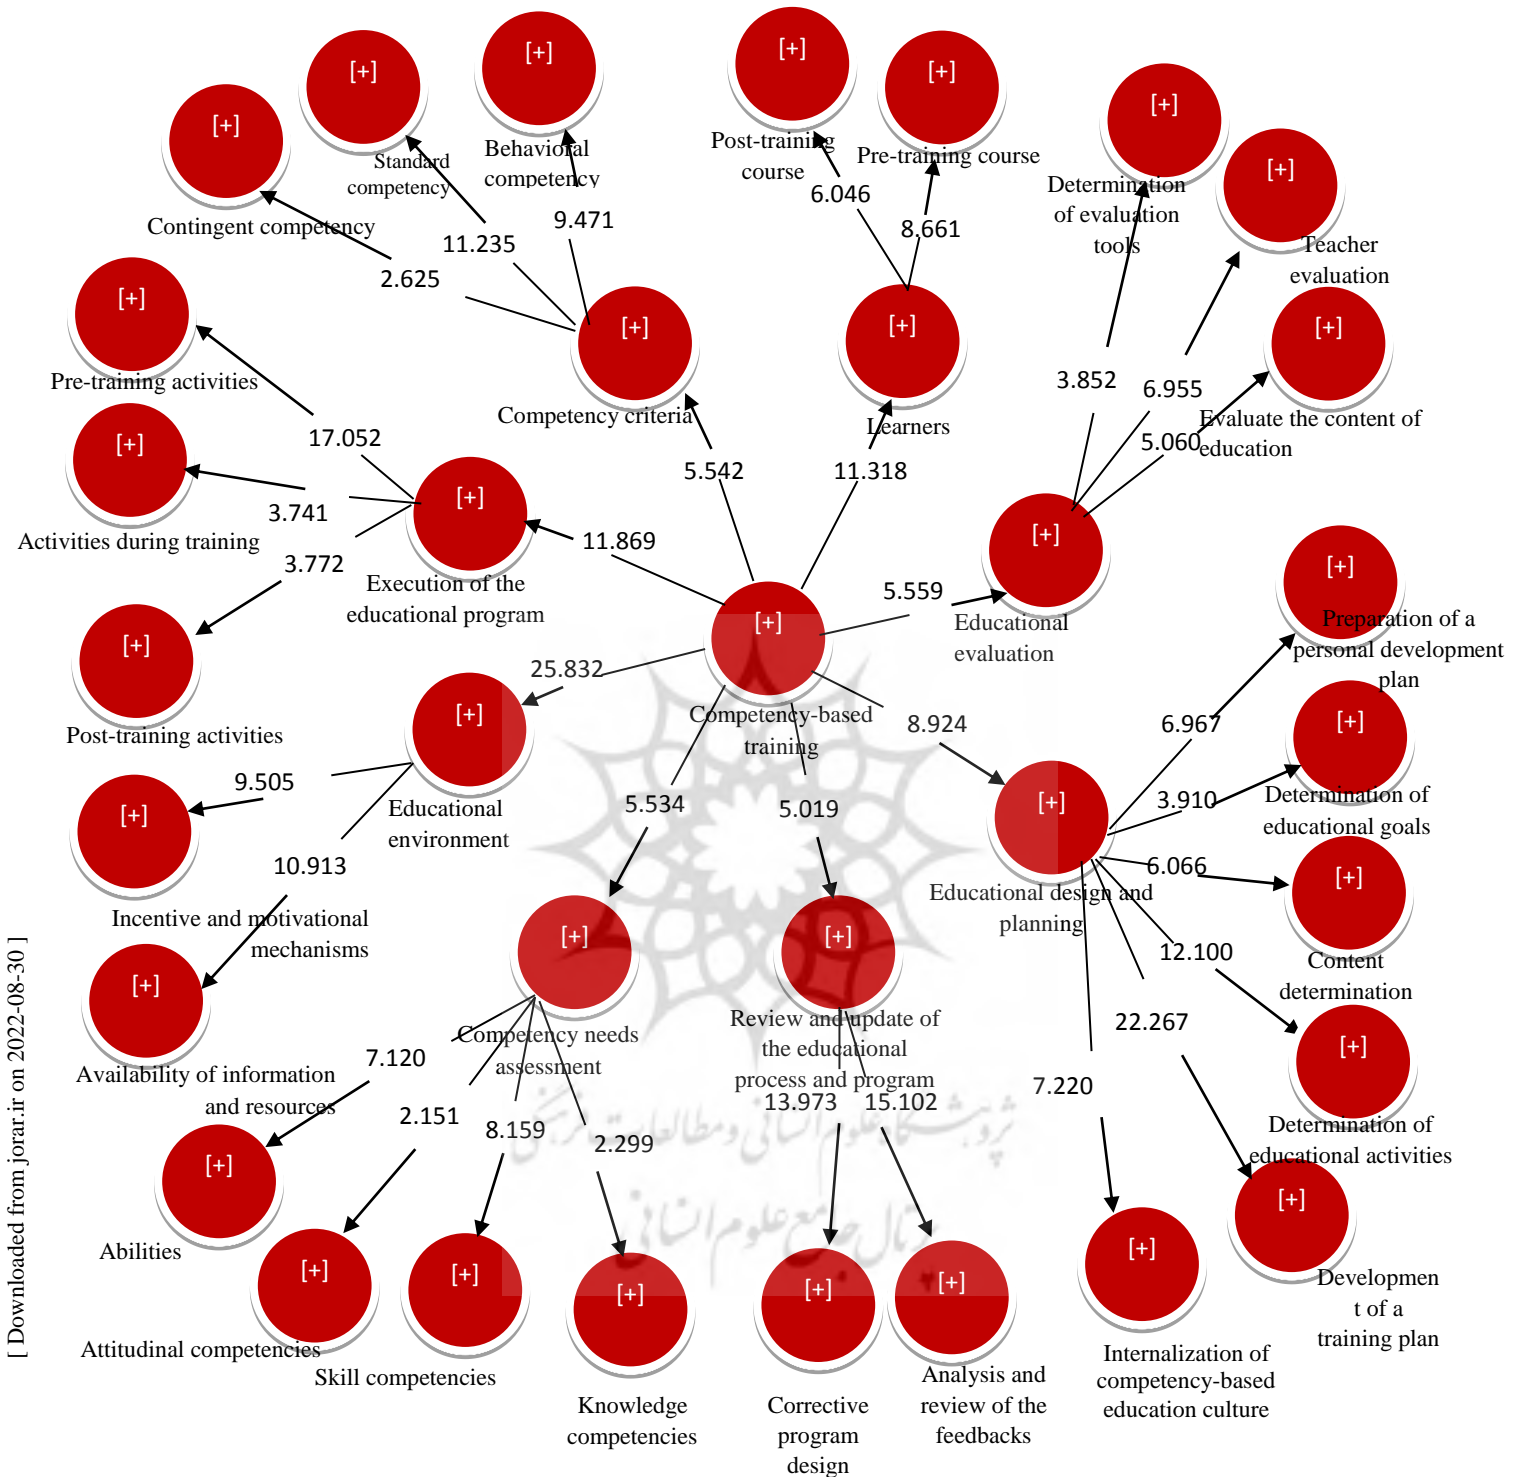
[+] Standard competency
[+] Behavioral competency
[+] Post-training course
[+] Pre-training course
[+] Determination of evaluation tools
[+] Teacher evaluation
[+] Contingent competency
11.235
9.471
6.046
8.661
2.625
[+] Pre-training activities
[+] Competency criteria
[+] Learners
3.852
6.955
[+] Evaluate the content of education
5.060
17.052
[+] Activities during training
3.741
[+] Execution of the educational program
5.542
11.318
11.869
3.772
[+] Educational evaluation
5.559
[+] Post-training activities
[+] Competency-based training
25.832
[+] Preparation of a personal development plan
[+] Educational environment
8.924
6.967
9.505
[+] Determination of educational goals
3.910
5.534
5.019
[+] Educational design and planning
6.066
10.913
[+] Content determination
[+] Incentive and motivational mechanisms
12.100
[+] Competency needs assessment
[+] Review and update of the educational process and program
22.267
[+] Availability of information and resources
7.120
[+] Determination of educational activities
13.973
15.102
7.220
2.151
8.159
2.299
[+] Abilities
[+] Development of a training plan
[+] Attitudinal competencies
[+] Skill competencies
[+] Knowledge competencies
[+] Corrective program design
[+] Analysis and review of the feedbacks
[+] Internalization of competency-based education culture
[ Downloaded from jorar.ir on 2022-08-30 ]